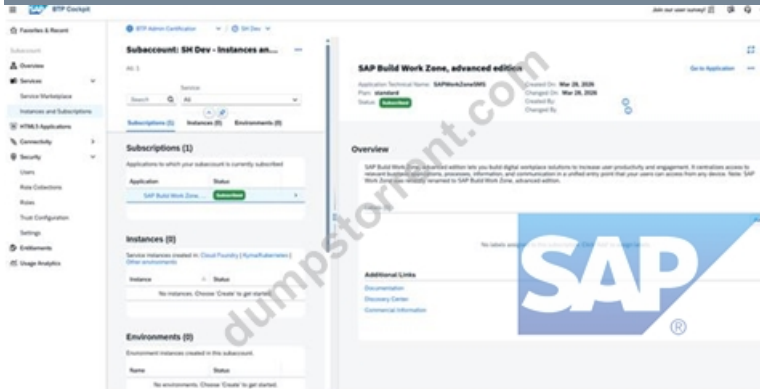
BTP Cockpit

Join our user survey!

Favorites & Recent

Subaccount

Overview

Services

Service Marketplace

Instances and Subscriptions

HTML5 Applications

Connectivity

Security

Users

Role Collections

Roles

Trust Configuration

Settings

Entitlements

Usage Analytics

BTP Admin Certification / SH Dev

Subaccount: SH Dev - Instances an...

All: 1

Search

Service

All

Subscriptions (1) Instances (0) Environments (0)

Subscriptions (1)

Applications to which your subaccount is currently subscribed

| Application | Status |
|---|---|
| SAP Build Work Zone, ... | Subscribed |

Instances (0)

Service instances created in: Cloud Foundry | Kyma/Kubernetes | Other environments

| Instance | Status |
|---|---|
| No instances. Choose 'Create' to get started. | |

Environments (0)

Environment instances created in this subaccount.

| Name | Status |
|---|---|
| No environments. Choose 'Create' to get started. | |

SAP Build Work Zone, advanced edition

Go to Application

Application Technical Name: SAPWorkZoneSMS

Plan: standard

Status: Subscribed

Created On: Mar 28, 2026

Changed On: Mar 28, 2026

Created By:

Changed By:

Overview

SAP Build Work Zone, advanced edition lets you build digital workplace solutions to increase user productivity and engagement. It centralizes access to relevant business applications, processes, information, and communication in a unified entry point that your users can access from any device. Note: SAP Build Work Zone was recently renamed to SAP Build Work Zone, advanced edition.

No labels assigned to this subscription. Click 'Edit' to assign labels.

Additional Links

Documentation

Discovery Center

Commercial Information

SAP ®

dumpstorrent.com